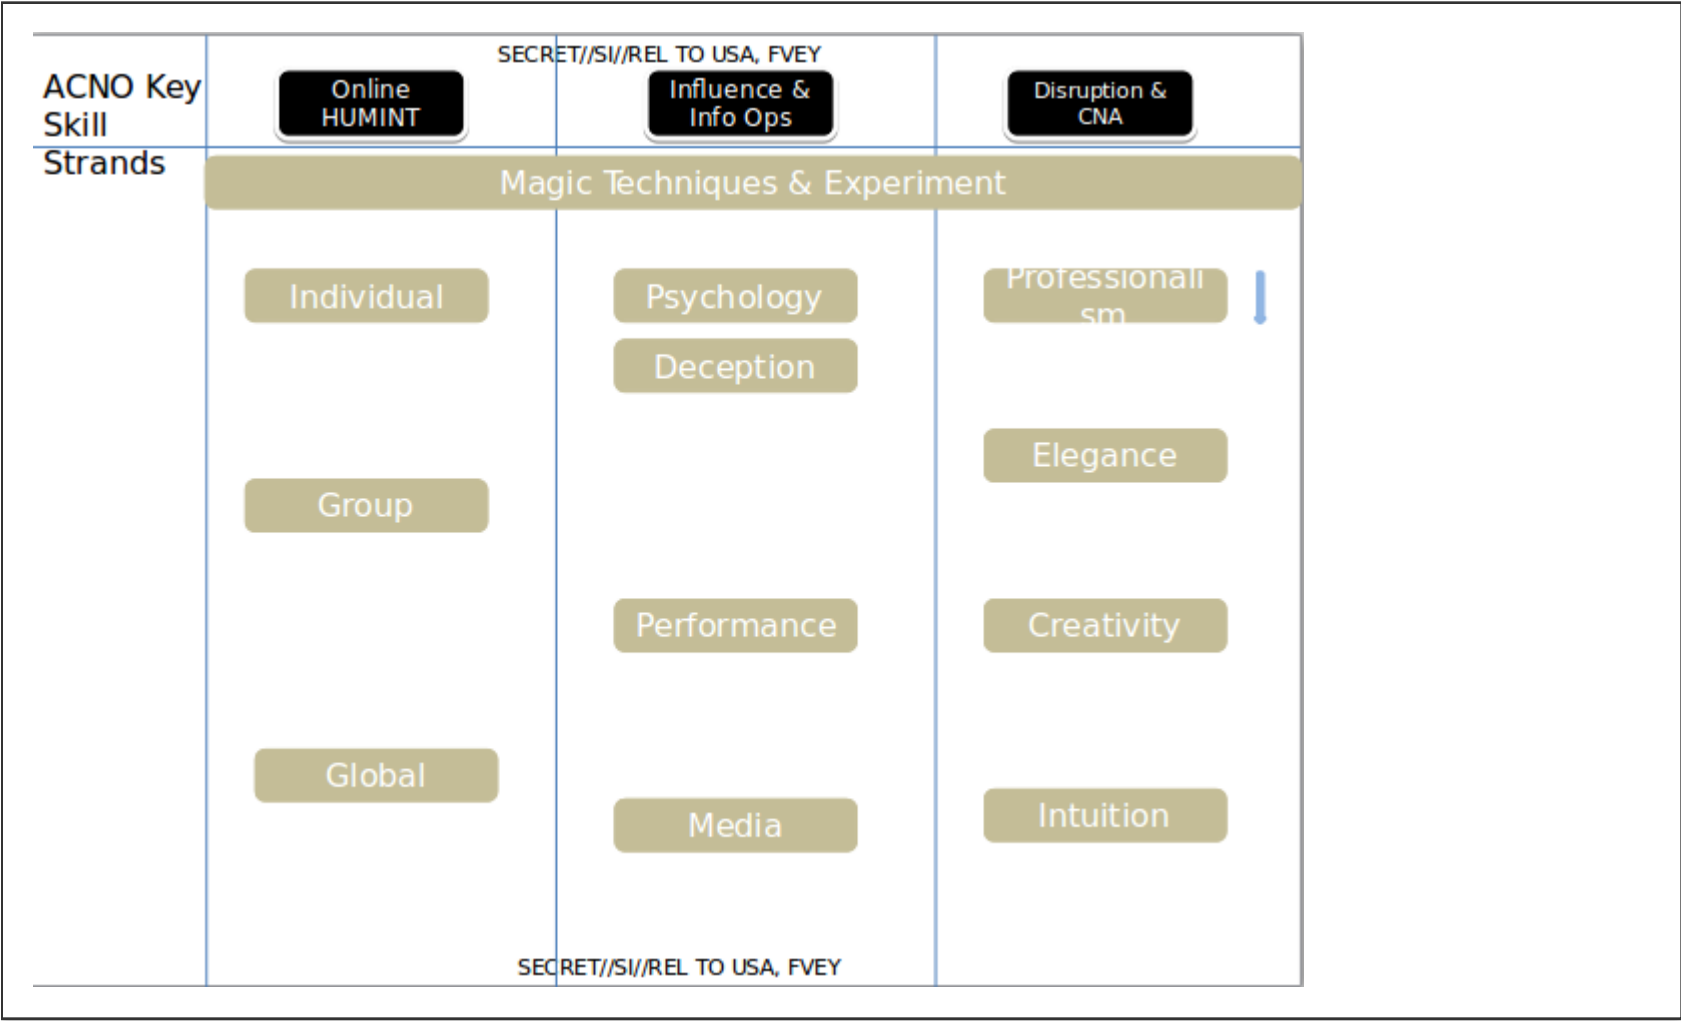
SECRET//SI//REL TO USA, FVEY

ACNO Key Skill Strands

Online HUMINT

Influence & Info Ops

Disruption & CNA

Magic Techniques & Experiment

Individual

Psychology

Professionalism

Deception

Elegance

Group

Performance

Creativity

Global

Media

Intuition

SECRET//SI//REL TO USA, FVEY